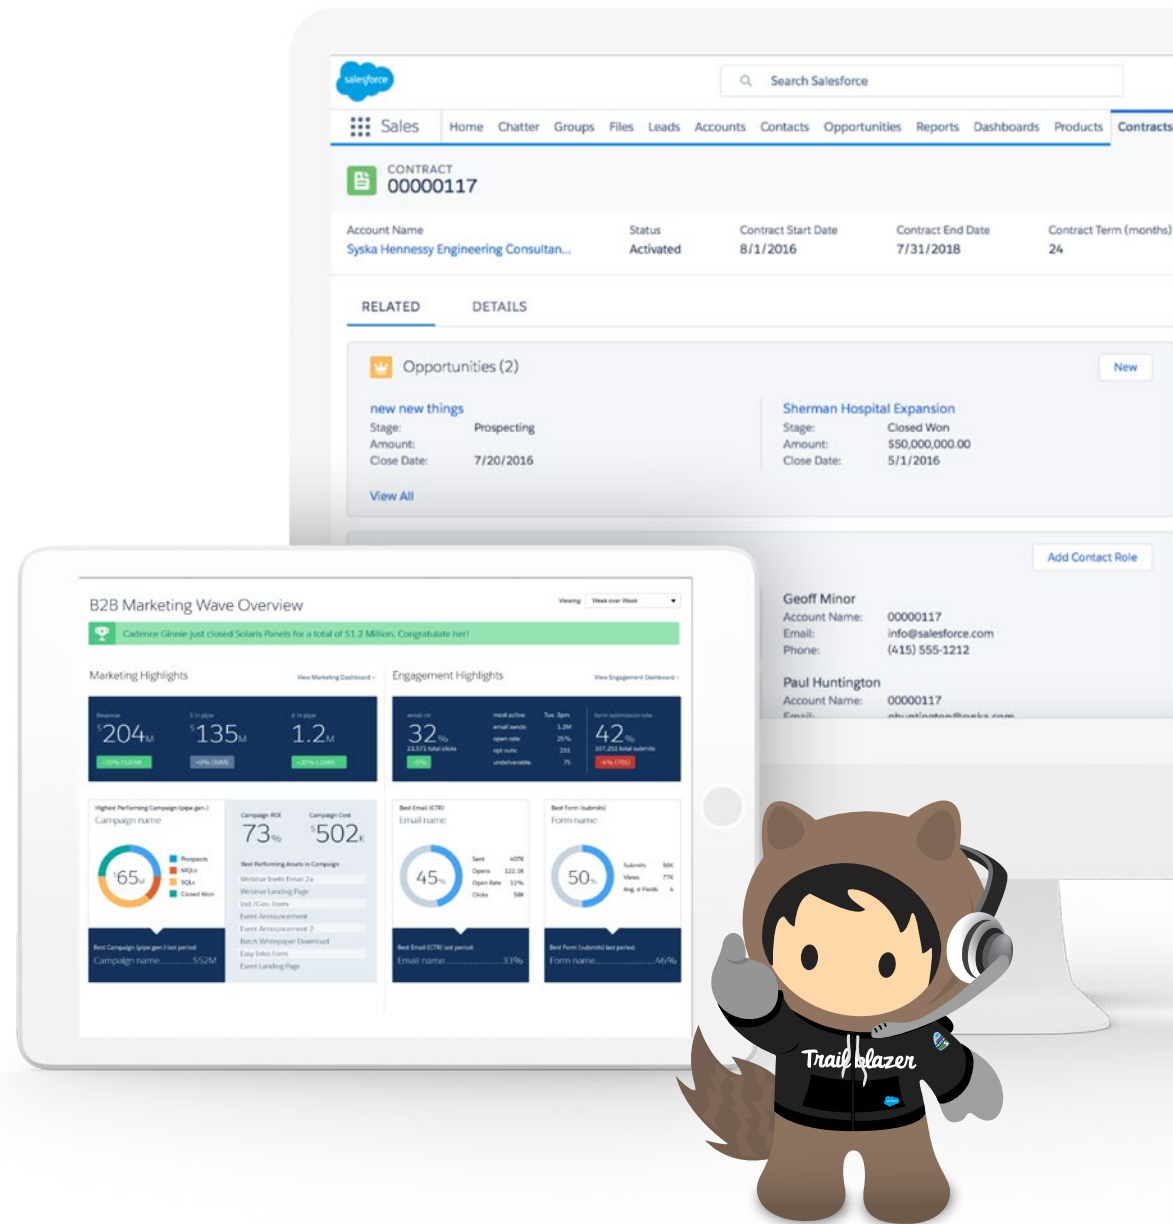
salesforce

Search Salesforce

Sales Home Chatter Groups Files Leads Accounts Contacts Opportunities Reports Dashboards Products Contracts

CONTRACT
00000117

| Account Name | Status | Contract Start Date | Contract End Date | Contract Term (months) |
|---|---|---|---|---|
| Syska Hennessy Engineering Consultan... | Activated | 8/1/2016 | 7/31/2018 | 24 |

RELATED DETAILS

Opportunities (2)

New

new new things
Stage: Prospecting
Amount:
Close Date: 7/20/2016

Sherman Hospital Expansion
Stage: Closed Won
Amount: $50,000,000.00
Close Date: 5/1/2016

View All

Add Contact Role

Geoff Minor
Account Name: 00000117
Email: info@salesforce.com
Phone: (415) 555-1212

Paul Huntington
Account Name: 00000117
Email: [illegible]

B2B Marketing Wave Overview

Viewing Week over Week

Cadence Ginnie just closed Solaris Panels for a total of $1.2 Million. Congratulate her!

Marketing Highlights View Marketing Dashboard

Revenue $204M
In pipe $135M
# in pipe 1.2M

Engagement Highlights View Engagement Dashboard

32%
42%

Highest Performing Campaign (pipe gen.)
Campaign name
$65M
Prospects
MQLs
SQLs
Closed Won

Campaign ROI 73%
Campaign Cost $502K

Best Performing Assets in Campaign
Webinar Invite Email 2a
Webinar Landing Page
Ind./Geo. Form
Event Announcement
Event Announcement 2
Batch Whitepaper Download
Easy Intro Form
Event Landing Page

Best Campaign (pipe gen.) last period
Campaign name $52M

Best Email (CTR)
Email name
45%
Sent 407K
Opens 122.1K
Open Rate 32%
Clicks 58K

Best Email (CTR) last period
Email name 33%

Best Form (submits)
Form name
50%
Submits 56K
Views 77K
Avg. # Fields 6

Best Form (submits) last period
Form name 46%

Trailblazer